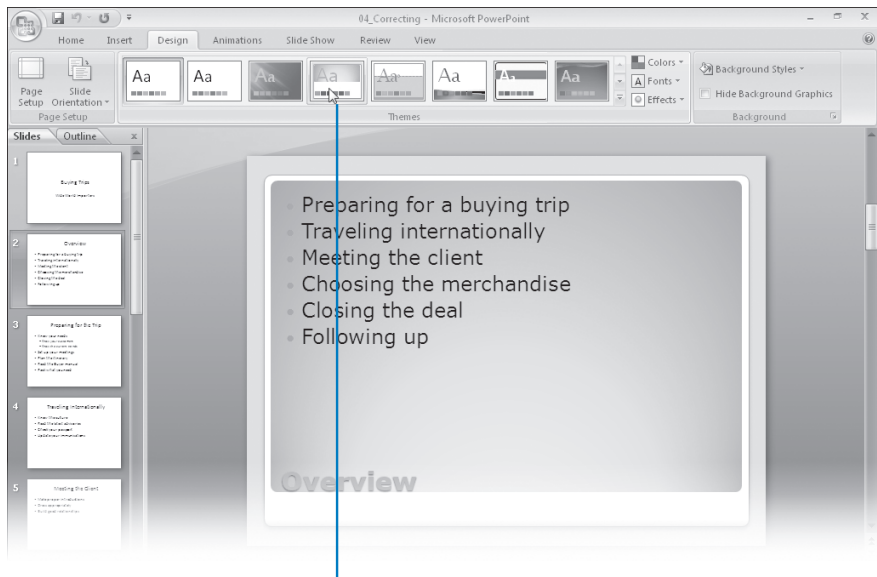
04_Correcting - Microsoft PowerPoint

Home Insert Design Animations Slide Show Review View

Page Setup Slide Orientation
Page Setup

Aa Aa Aa Aa Aa Aa Aa Aa
Themes

Colors
Fonts
Effects

Background Styles
Hide Background Graphics
Background

Slides Outline

1
Buying Trips
Wide World Importers

2
Overview

3
Preparing for the Trip

4
Traveling Internationally

5
Meeting the Client

Preparing for a buying trip
Traveling internationally
Meeting the client
Choosing the merchandise
Closing the deal
Following up

Overview